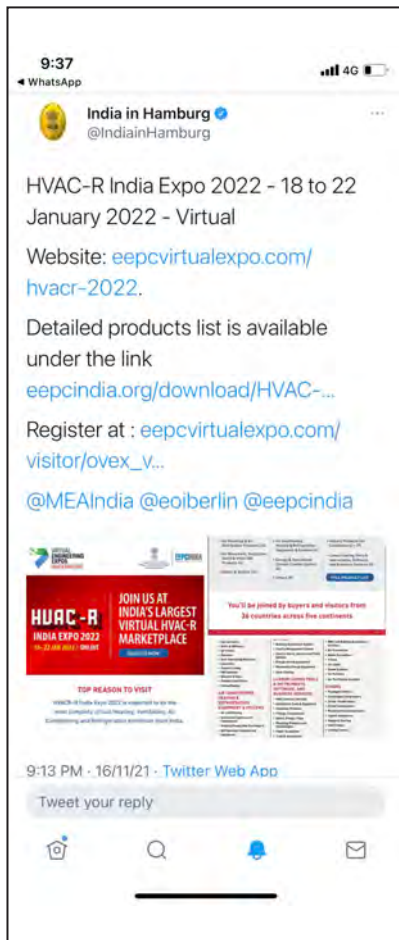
9:37
◂ WhatsApp
4G

India in Hamburg
@IndiainHamburg

HVAC-R India Expo 2022 - 18 to 22 January 2022 - Virtual

Website: eepcvirtualexpo.com/hvacr-2022.

Detailed products list is available under the link eepcindia.org/download/HVAC-...

Register at : eepcvirtualexpo.com/visitor/ovex_v...

@MEAIndia @eoiberlin @eepcindia

JOIN US AT INDIA'S LARGEST VIRTUAL HVAC-R MARKETPLACE

HVAC-R INDIA EXPO 2022

TOP REASON TO VISIT

You'll be joined by buyers and visitors from 36 countries across five continents

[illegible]

9:13 PM · 16/11/21 · Twitter Web App

Tweet your reply